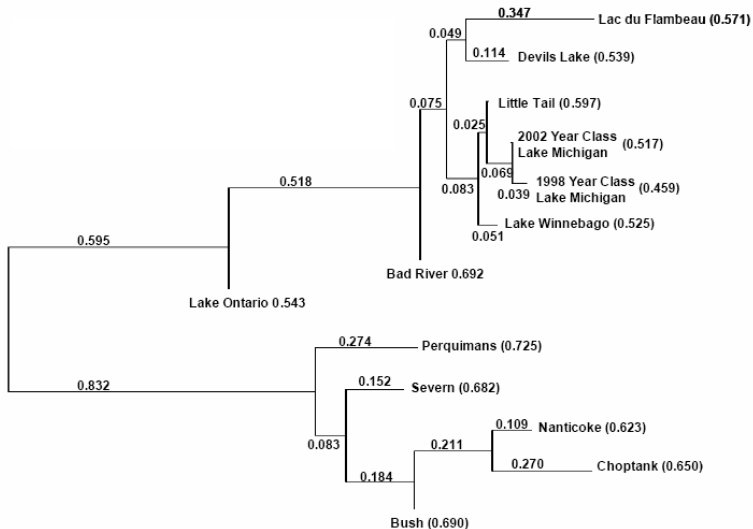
0.347
Lac du Flambeau (0.571)
0.049
0.114
Devils Lake (0.539)
0.075
Little Tail (0.597)
0.025
2002 Year Class Lake Michigan (0.517)
0.069
0.518
0.083
1998 Year Class Lake Michigan (0.459)
0.039
Lake Winnebago (0.525)
0.051
0.595
Bad River 0.692
Lake Ontario 0.543
0.274
Perquimans (0.725)
0.152
Severn (0.682)
0.832
0.083
0.109
Nanticoke (0.623)
0.211
0.270
Choptank (0.650)
0.184
Bush (0.690)